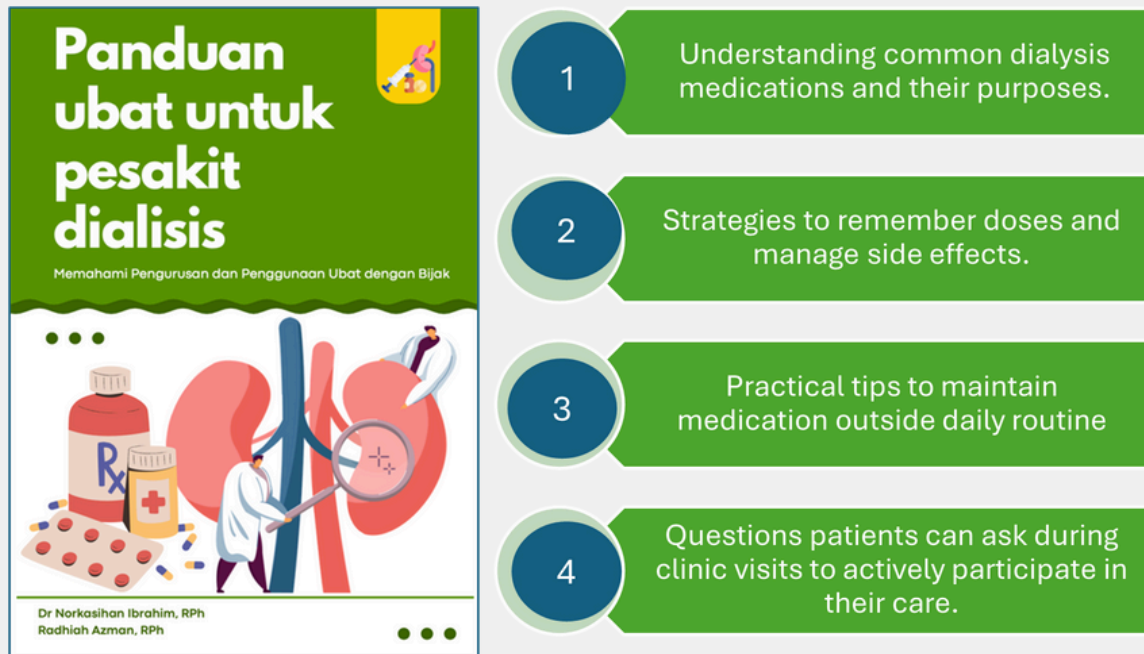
Panduan ubat untuk pesakit dialisis

Memahami Pengurusan dan Penggunaan Ubat dengan Bijak

Rx

Dr Norkasihan Ibrahim, RPh
Radhiah Azman, RPh

1
Understanding common dialysis medications and their purposes.

2
Strategies to remember doses and manage side effects.

3
Practical tips to maintain medication outside daily routine

4
Questions patients can ask during clinic visits to actively participate in their care.